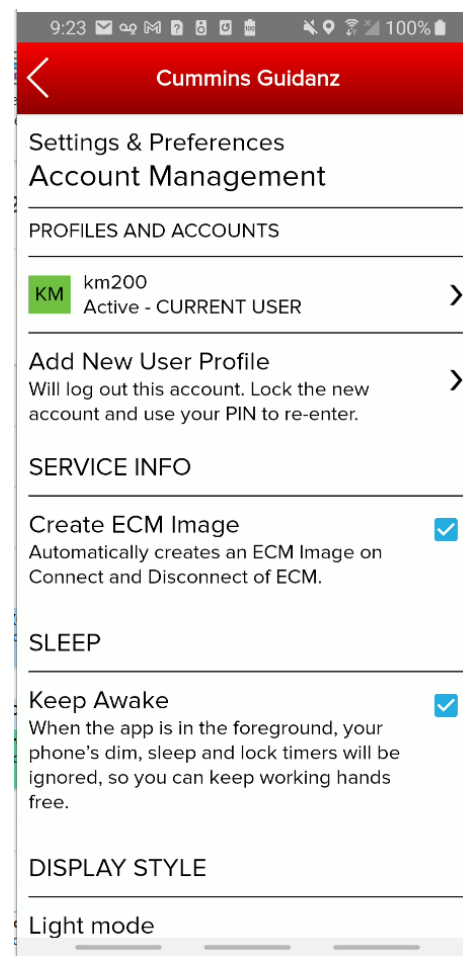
9:23 100%

Cummins Guidanz

Settings & Preferences
Account Management

PROFILES AND ACCOUNTS

KM km200
Active - CURRENT USER

Add New User Profile
Will log out this account. Lock the new account and use your PIN to re-enter.

SERVICE INFO

Create ECM Image
Automatically creates an ECM Image on Connect and Disconnect of ECM.

SLEEP

Keep Awake
When the app is in the foreground, your phone's dim, sleep and lock timers will be ignored, so you can keep working hands free.

DISPLAY STYLE

Light mode